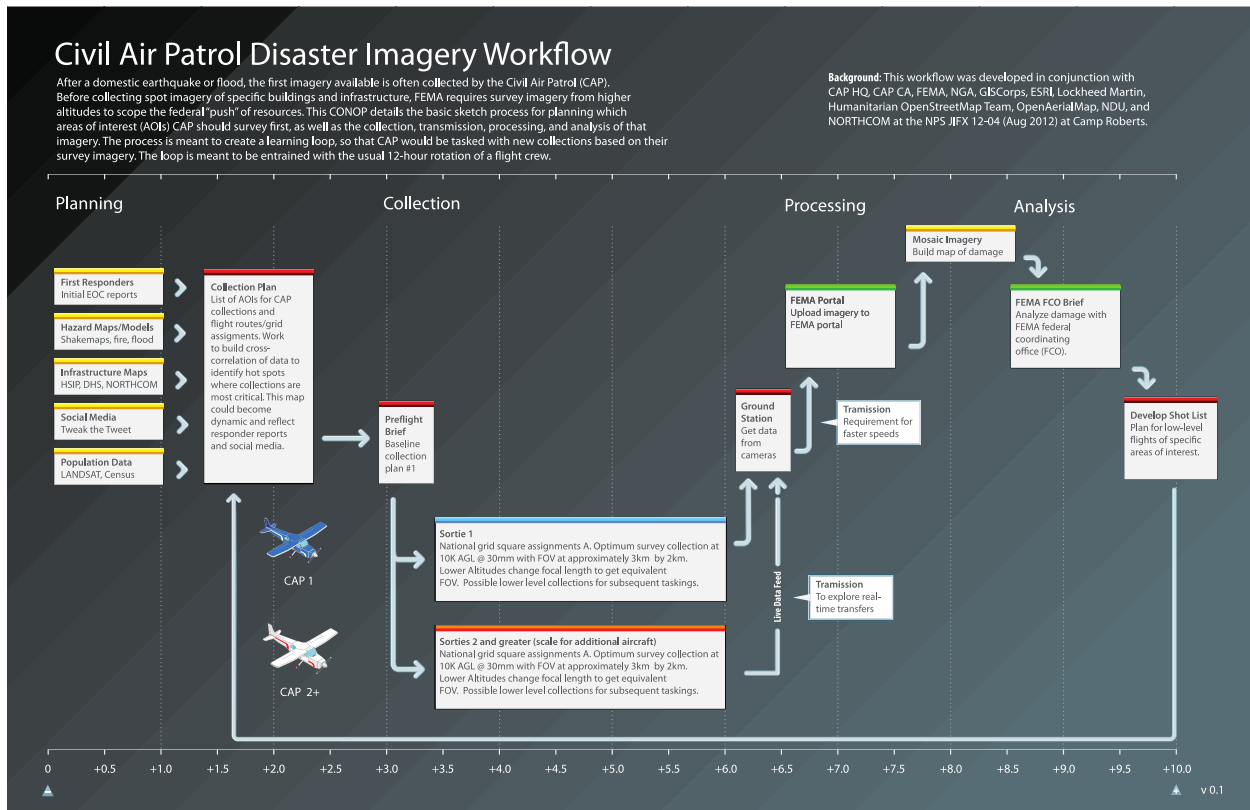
Civil Air Patrol Disaster Imagery Workflow

After a domestic earthquake or flood, the first imagery available is often collected by the Civil Air Patrol (CAP). Before collecting spot imagery of specific buildings and infrastructure, FEMA requires survey imagery from higher altitudes to scope the federal "push" of resources. This CONOP details the basic sketch process for planning which areas of interest (AOIs) CAP should survey first, as well as the collection, transmission, processing, and analysis of that imagery. The process is meant to create a learning loop, so that CAP would be tasked with new collections based on their survey imagery. The loop is meant to be entrained with the usual 12-hour rotation of a flight crew.

Background: This workflow was developed in conjunction with CAP HQ, CAP CA, FEMA, NGA, GISCorps, ESRI, Lockheed Martin, Humanitarian OpenStreetMap Team, OpenAerialMap, NDU, and NORTHCOM at the NPS JIFX 12-04 (Aug 2012) at Camp Roberts.

Planning

Collection

Processing

Analysis

First Responders
Initial EOC reports

Hazard Maps/Models
Shakemaps, fire, flood

Infrastructure Maps
HSIP, DHS, NORTHCOM

Social Media
Tweak the Tweet

Population Data
LANDSAT, Census

Collection Plan
List of AOIs for CAP collections and flight routes/grid assigments. Work to build cross-correlation of data to identify hot spots where collections are most critical. This map could become dynamic and reflect responder reports and social media.

Preflight Brief
Baseline collection plan #1

CAP 1

CAP 2+

Sortie 1
National grid square assignments A. Optimum survey collection at 10K AGL @ 30mm with FOV at approximately 3km by 2km. Lower Altitudes change focal length to get equivalent FOV. Possible lower level collections for subsequent taskings.

Sorties 2 and greater (scale for additional aircraft)
National grid square assignments A. Optimum survey collection at 10K AGL @ 30mm with FOV at approximately 3km by 2km. Lower Altitudes change focal length to get equivalent FOV. Possible lower level collections for subsequent taskings.

Live Data Feed

Tramission
To explore real-time transfers

Ground Station
Get data from cameras

Tramission
Requirement for faster speeds

FEMA Portal
Upload imagery to FEMA portal

Mosaic Imagery
Build map of damage

FEMA FCO Brief
Analyze damage with FEMA federal coordinating office (FCO).

Develop Shot List
Plan for low-level flights of specific areas of interest.

0 +0.5 +1.0 +1.5 +2.0 +2.5 +3.0 +3.5 +4.0 +4.5 +5.0 +5.5 +6.0 +6.5 +7.0 +7.5 +8.0 +8.5 +9.0 +9.5 +10.0

v 0.1